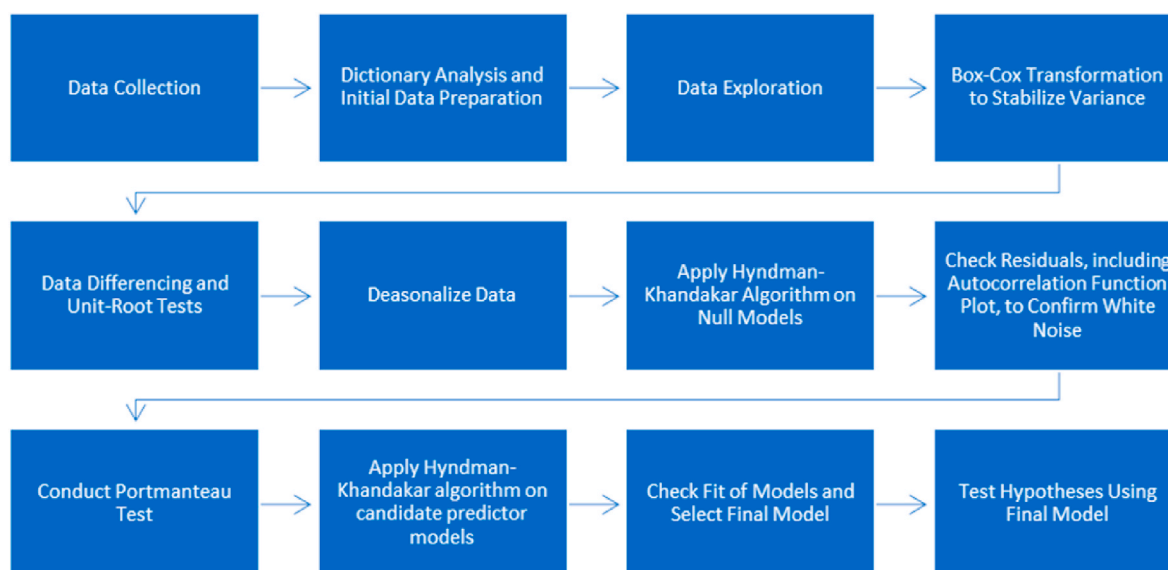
Data Collection

Dictionary Analysis and Initial Data Preparation

Data Exploration

Box-Cox Transformation to Stabilize Variance

Data Differencing and Unit-Root Tests

Deasonalize Data

Apply Hyndman-Khandakar Algorithm on Null Models

Check Residuals, including Autocorrelation Function Plot, to Confirm White Noise

Conduct Portmanteau Test

Apply Hyndman-Khandakar algorithm on candidate predictor models

Check Fit of Models and Select Final Model

Test Hypotheses Using Final Model